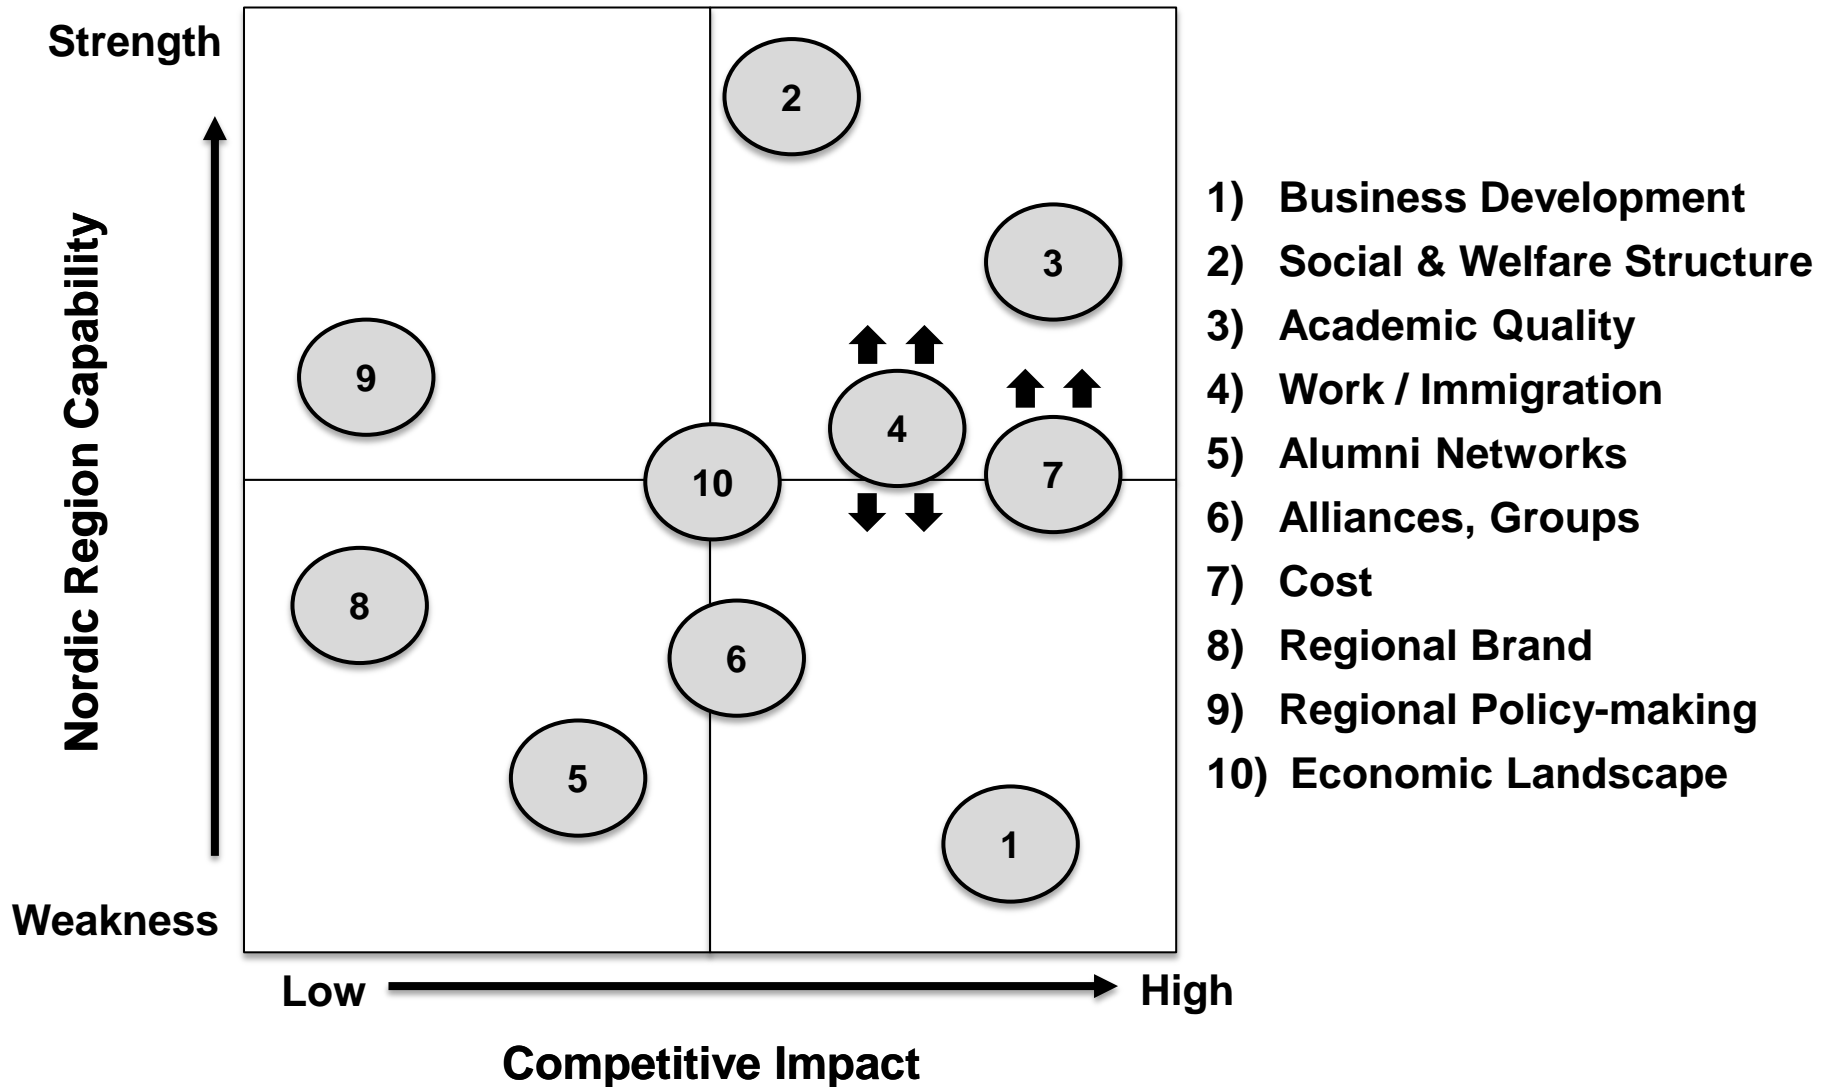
Strength

Nordic Region Capability

Weakness

2

3

9

4

10

7

8

6

5

1

Low

High

Competitive Impact

1) Business Development
2) Social & Welfare Structure
3) Academic Quality
4) Work / Immigration
5) Alumni Networks
6) Alliances, Groups
7) Cost
8) Regional Brand
9) Regional Policy-making
10) Economic Landscape